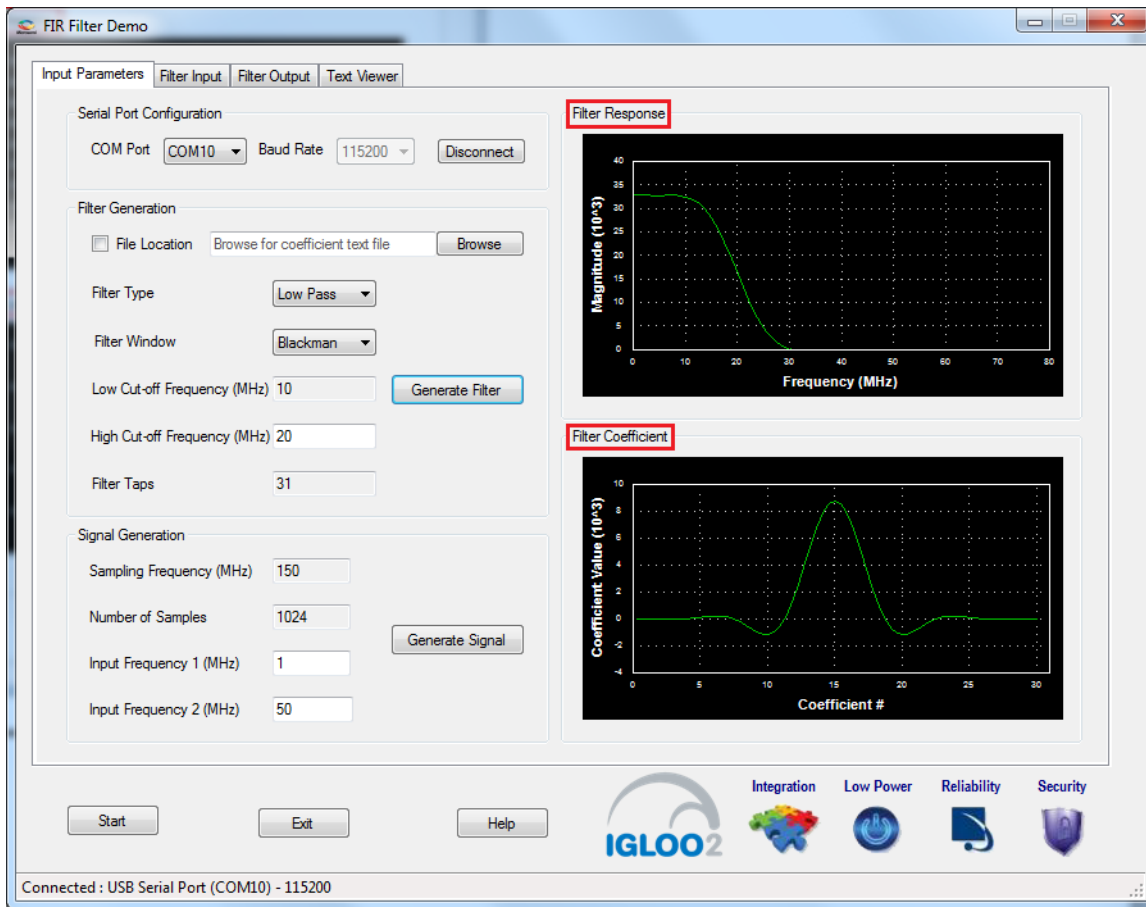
FIR Filter Demo

Input Parameters | Filter Input | Filter Output | Text Viewer

Serial Port Configuration

COM Port COM10 Baud Rate 115200 Disconnect

Filter Generation

File Location Browse for coefficient text file Browse

Filter Type Low Pass

Filter Window Blackman

Low Cut-off Frequency (MHz) 10 Generate Filter

High Cut-off Frequency (MHz) 20

Filter Taps 31

Signal Generation

Sampling Frequency (MHz) 150

Number of Samples 1024 Generate Signal

Input Frequency 1 (MHz) 1

Input Frequency 2 (MHz) 50

Filter Response

40
35
30
25
20
15
10
5
0
Magnitude (10^3)
0 10 20 30 40 50 60 70 80
Frequency (MHz)

Filter Coefficient

10
8
6
4
2
0
-2
-4
Coefficient Value (10^3)
0 5 10 15 20 25 30
Coefficient #

Start Exit Help

IGLOO2 Integration Low Power Reliability Security

Connected : USB Serial Port (COM10) - 115200